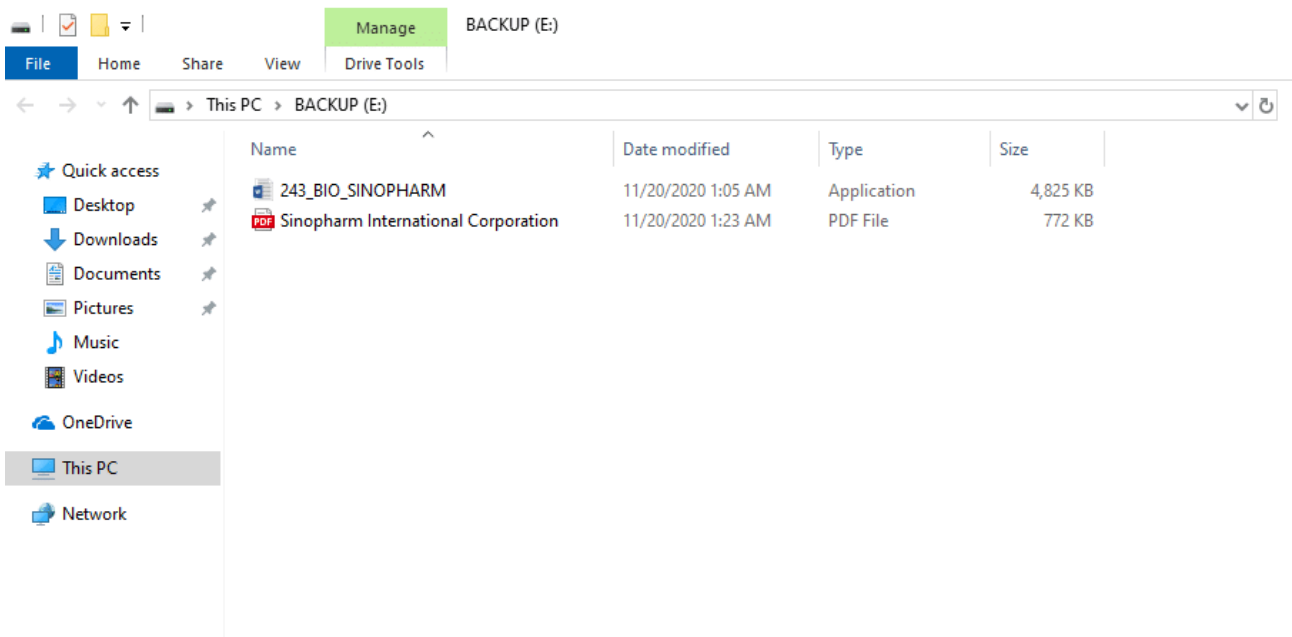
Manage
BACKUP (E:)
File
Home
Share
View
Drive Tools

This PC > BACKUP (E:)

Quick access
Desktop
Downloads
Documents
Pictures
Music
Videos
OneDrive
This PC
Network

| Name | Date modified | Type | Size |
|---|---|---|---|
| 243_BIO_SINOPHARM | 11/20/2020 1:05 AM | Application | 4,825 KB |
| Sinopharm International Corporation | 11/20/2020 1:23 AM | PDF File | 772 KB |